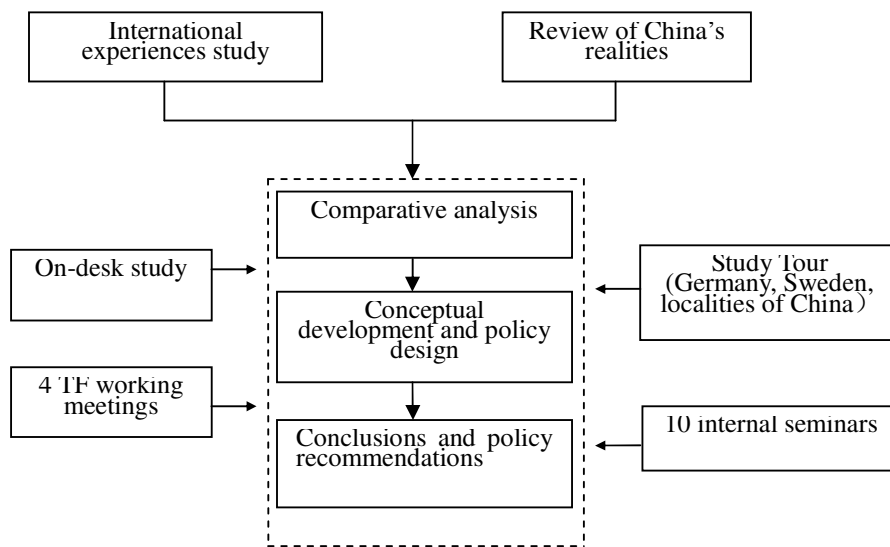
International experiences study

Review of China's realities

Comparative analysis

On-desk study

Study Tour (Germany, Sweden, localities of China)

Conceptual development and policy design

4 TF working meetings

Conclusions and policy recommendations

10 internal seminars